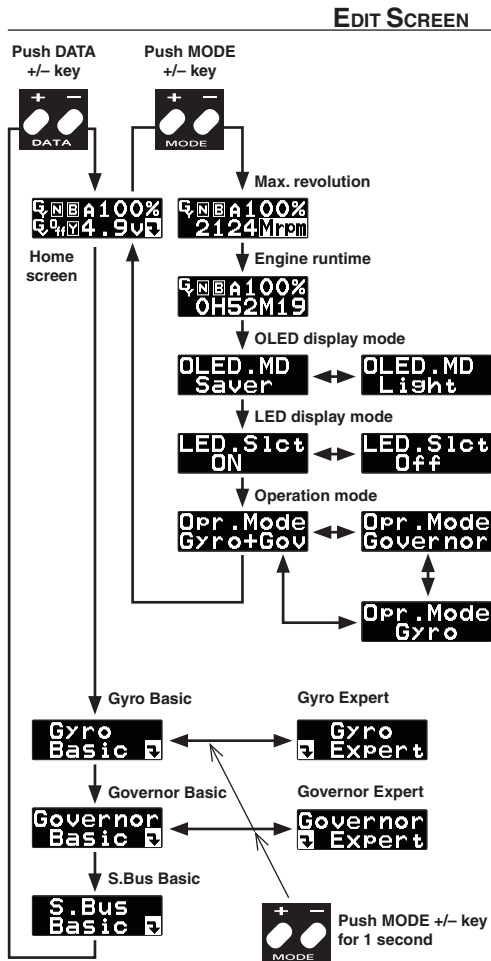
EDIT SCREEN

Push DATA +/– key

+ –
DATA

Push MODE +/– key

+ –
MODE

A100%
4.9v

Home screen

Max. revolution

A100%
2124Mrpm

Engine runtime

A100%
0H52M19

OLED display mode

OLED.MD
Saver

OLED.MD
Light

LED display mode

LED.Slct
ON

LED.Slct
Off

Operation mode

Opr.Mode
Gyro+Gov

Opr.Mode
Governor

Opr.Mode
Gyro

Gyro Basic

Gyro
Basic

Gyro Expert

Gyro
Expert

Governor Basic

Governor
Basic

Governor Expert

Governor
Expert

S.Bus Basic

S.Bus
Basic

+ –
MODE

Push MODE +/– key for 1 second